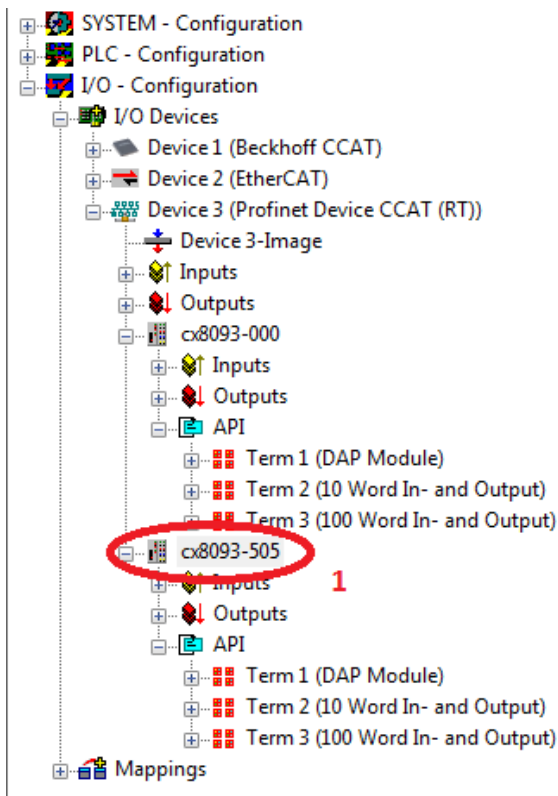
SYSTEM - Configuration
PLC - Configuration
I/O - Configuration
I/O Devices
Device 1 (Beckhoff CCAT)
Device 2 (EtherCAT)
Device 3 (Profinet Device CCAT (RT))
Device 3-Image
Inputs
Outputs
cx8093-000
Inputs
Outputs
API
Term 1 (DAP Module)
Term 2 (10 Word In- and Output)
Term 3 (100 Word In- and Output)
cx8093-505
1
Inputs
Outputs
API
Term 1 (DAP Module)
Term 2 (10 Word In- and Output)
Term 3 (100 Word In- and Output)
Mappings